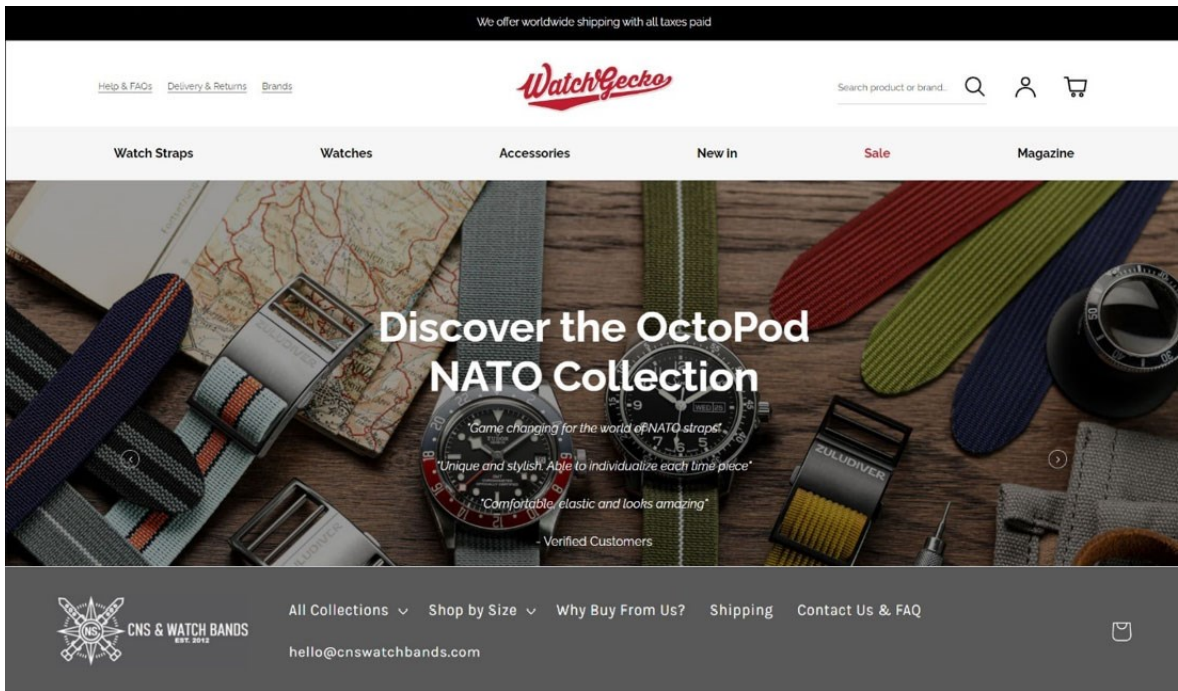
We offer worldwide shipping with all taxes paid

Help & FAQs Delivery & Returns Brands

WatchGecko

Search product or brand...

Watch Straps Watches Accessories New in Sale Magazine

Discover the OctoPod NATO Collection

"Game changing for the world of NATO straps"

"Unique and stylish. Able to individualize each time piece"

"Comfortable, elastic and looks amazing"

- Verified Customers

ZULUDIVER

CNS & WATCH BANDS EST. 2012

All Collections Shop by Size Why Buy From Us? Shipping Contact Us & FAQ

hello@cnswatchbands.com